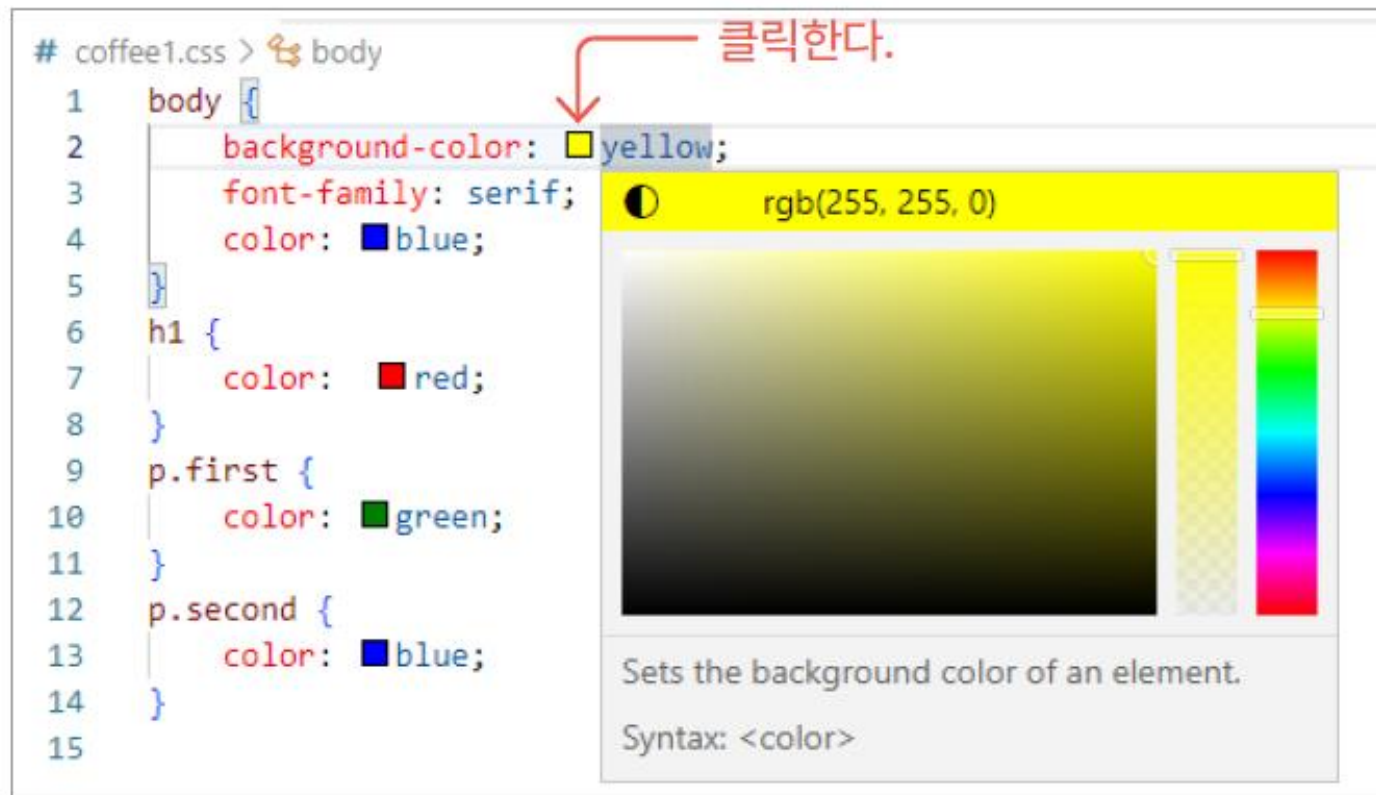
# coffee1.css > body

클릭한다.

1 body {
2 background-color: yellow;
3 font-family: serif;
4 color: blue;
5 }
6 h1 {
7 color: red;
8 }
9 p.first {
10 color: green;
11 }
12 p.second {
13 color: blue;
14 }
15

rgb(255, 255, 0)

Sets the background color of an element.

Syntax: <color>